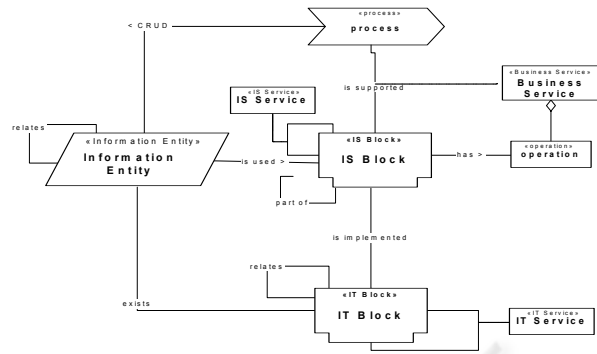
< CRUD

«process»
process

is supported

«Business Service»
Business Service

«IS Service»
IS Service

relates

«Information Entity»
Information Entity

is used >

«IS Block»
IS Block

has >

«operation»
operation

part of

is implemented

relates

exists

«IT Block»
IT Block

«IT Service»
IT Service